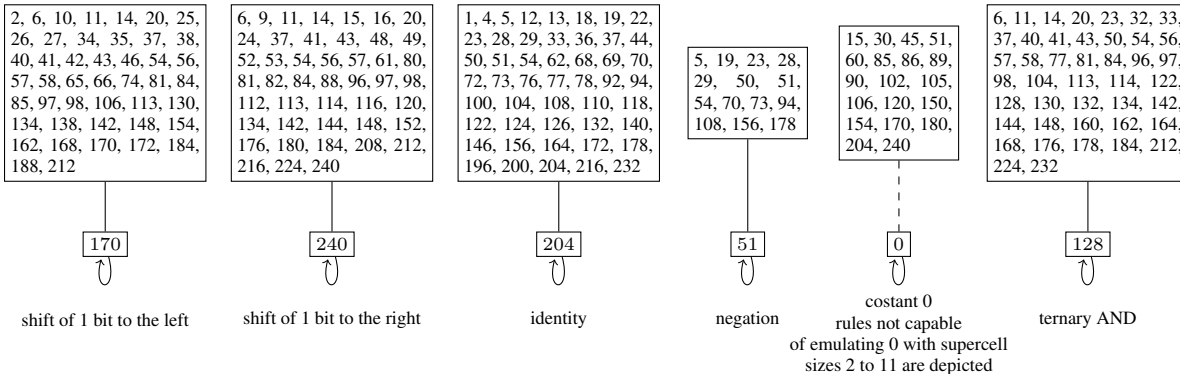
2, 6, 10, 11, 14, 20, 25, 26, 27, 34, 35, 37, 38, 40, 41, 42, 43, 46, 54, 56, 57, 58, 65, 66, 74, 81, 84, 85, 97, 98, 106, 113, 130, 134, 138, 142, 148, 154, 162, 168, 170, 172, 184, 188, 212

170

shift of 1 bit to the left

6, 9, 11, 14, 15, 16, 20, 24, 37, 41, 43, 48, 49, 52, 53, 54, 56, 57, 61, 80, 81, 82, 84, 88, 96, 97, 98, 112, 113, 114, 116, 120, 134, 142, 144, 148, 152, 176, 180, 184, 208, 212, 216, 224, 240

240

shift of 1 bit to the right

1, 4, 5, 12, 13, 18, 19, 22, 23, 28, 29, 33, 36, 37, 44, 50, 51, 54, 62, 68, 69, 70, 72, 73, 76, 77, 78, 92, 94, 100, 104, 108, 110, 118, 122, 124, 126, 132, 140, 146, 156, 164, 172, 178, 196, 200, 204, 216, 232

204

identity

5, 19, 23, 28, 29, 50, 51, 54, 70, 73, 94, 108, 156, 178

51

negation

15, 30, 45, 51, 60, 85, 86, 89, 90, 102, 105, 106, 120, 150, 154, 170, 180, 204, 240

0

costant 0
rules not capable
of emulating 0 with supercell
sizes 2 to 11 are depicted

6, 11, 14, 20, 23, 32, 33, 37, 40, 41, 43, 50, 54, 56, 57, 58, 77, 81, 84, 96, 97, 98, 104, 113, 114, 122, 128, 130, 132, 134, 142, 144, 148, 160, 162, 164, 168, 176, 178, 184, 212, 224, 232

128

ternary AND